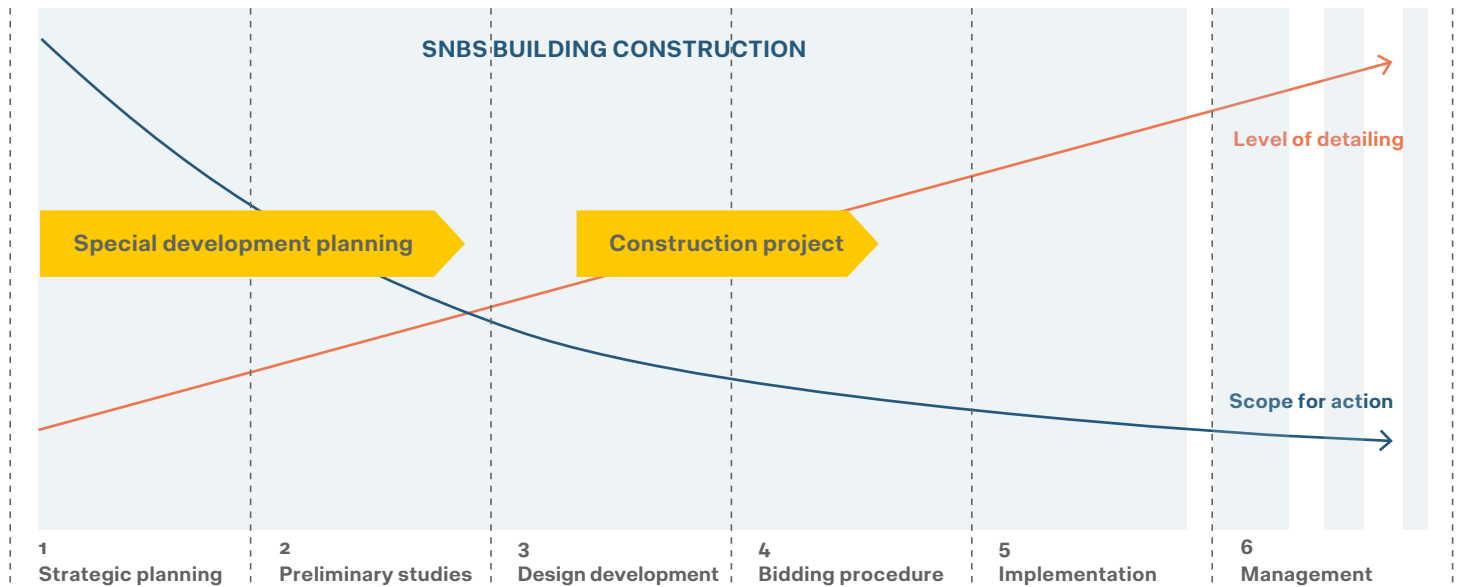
SNBS BUILDING CONSTRUCTION

Level of detailing

Special development planning

Construction project

Scope for action

1
Strategic planning

2
Preliminary studies

3
Design development

4
Bidding procedure

5
Implementation

6
Management